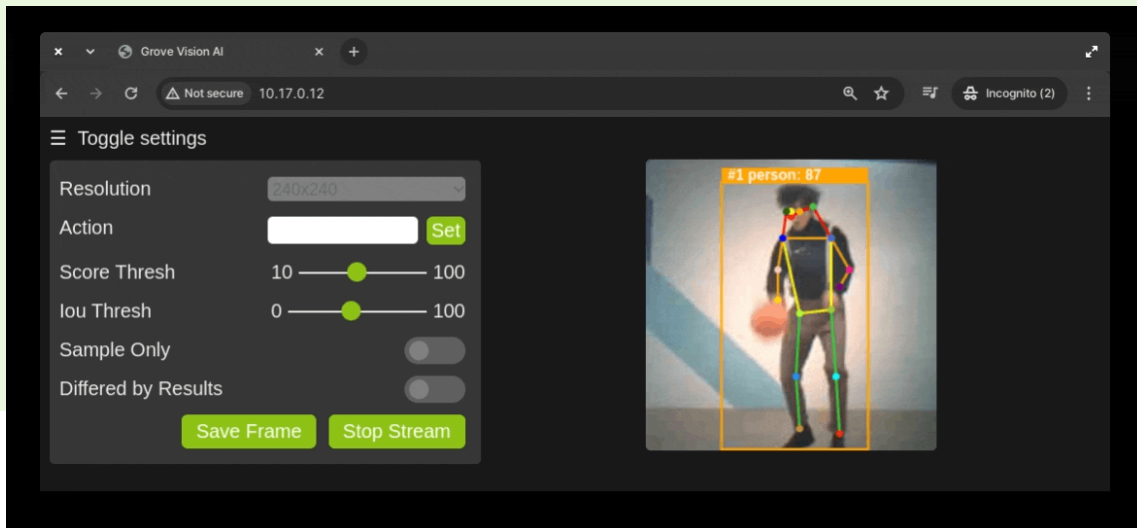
Grove Vision AI

Not secure 10.17.0.12

Incognito (2)

☰ Toggle settings

Resolution 240x240

Action Set

Score Thresh 10 100

Iou Thresh 0 100

Sample Only

Differed by Results

Save Frame Stop Stream

#1 person: 87